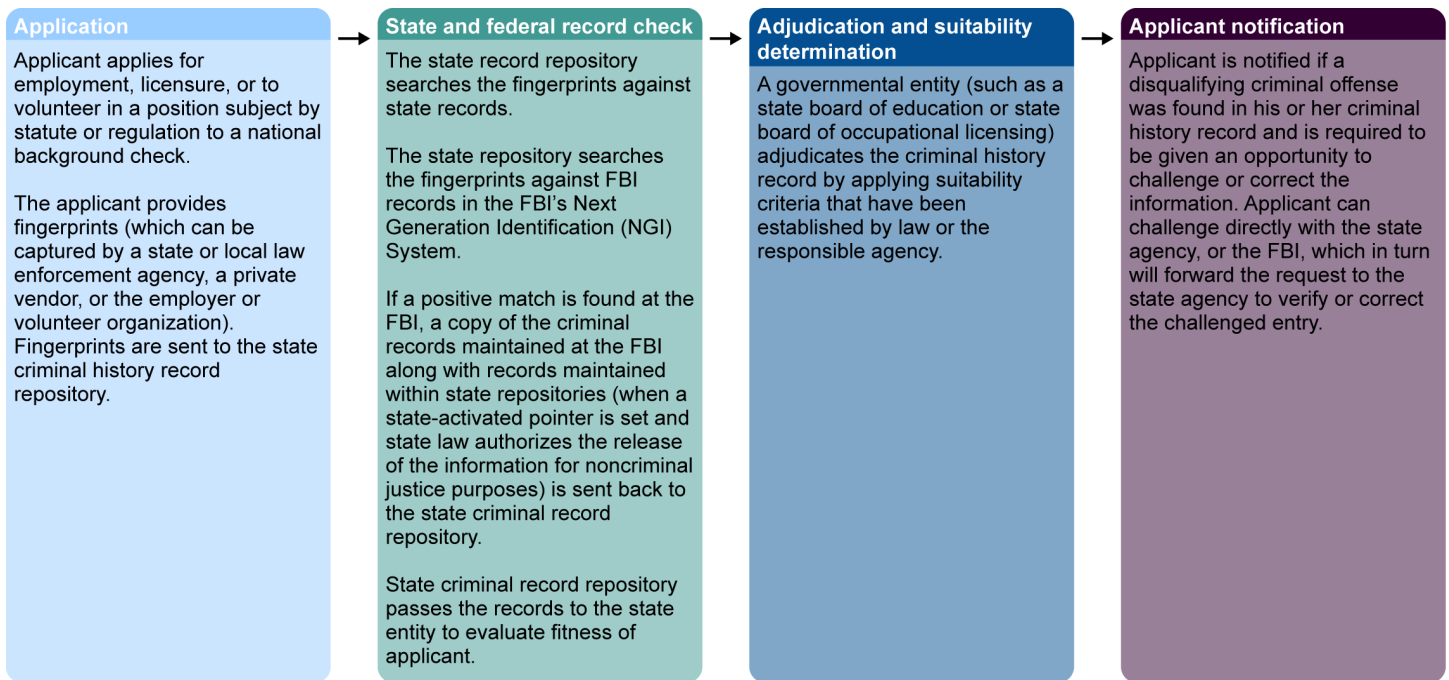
Application

Applicant applies for employment, licensure, or to volunteer in a position subject by statute or regulation to a national background check.

The applicant provides fingerprints (which can be captured by a state or local law enforcement agency, a private vendor, or the employer or volunteer organization). Fingerprints are sent to the state criminal history record repository.

State and federal record check

The state record repository searches the fingerprints against state records.

The state repository searches the fingerprints against FBI records in the FBI's Next Generation Identification (NGI) System.

If a positive match is found at the FBI, a copy of the criminal records maintained at the FBI along with records maintained within state repositories (when a state-activated pointer is set and state law authorizes the release of the information for noncriminal justice purposes) is sent back to the state criminal record repository.

State criminal record repository passes the records to the state entity to evaluate fitness of applicant.

Adjudication and suitability determination

A governmental entity (such as a state board of education or state board of occupational licensing) adjudicates the criminal history record by applying suitability criteria that have been established by law or the responsible agency.

Applicant notification

Applicant is notified if a disqualifying criminal offense was found in his or her criminal history record and is required to be given an opportunity to challenge or correct the information. Applicant can challenge directly with the state agency, or the FBI, which in turn will forward the request to the state agency to verify or correct the challenged entry.